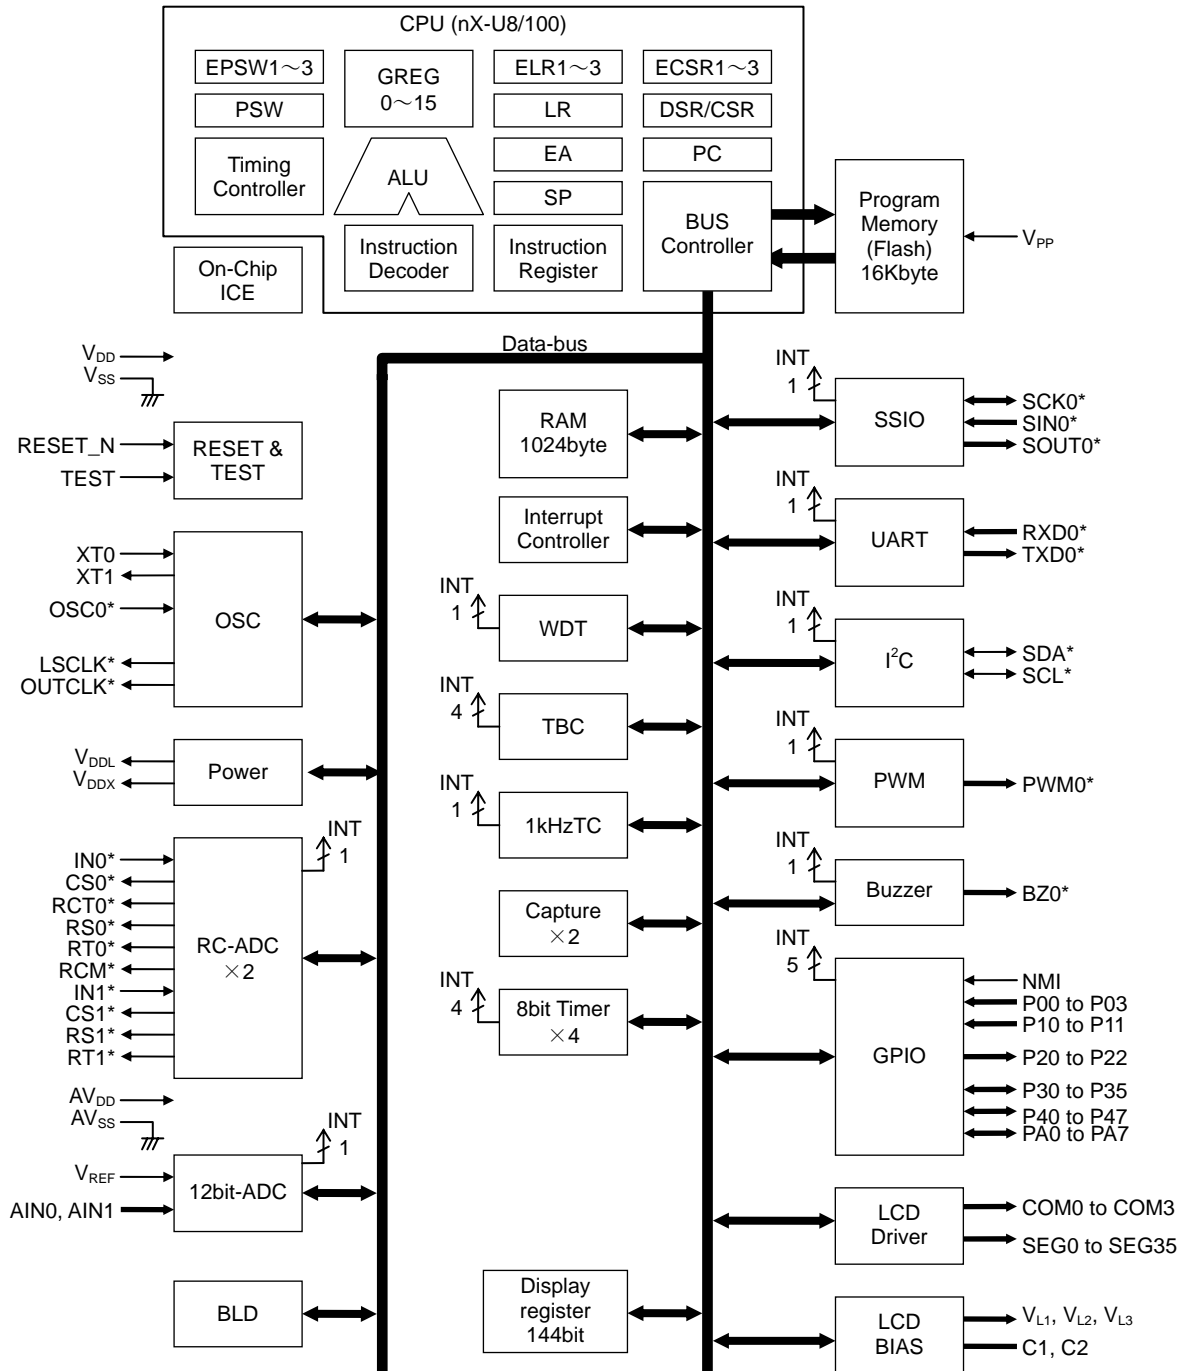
CPU (nX-U8/100)

EPSW1～3

GREG 0～15

ELR1～3

ECSR1～3

PSW

LR

DSR/CSR

Timing Controller

ALU

EA

PC

SP

BUS Controller

Instruction Decoder

Instruction Register

Program Memory (Flash) 16Kbyte

$V_{PP}$

On-Chip ICE

Data-bus

$V_{DD}$
$V_{SS}$

RESET_N
TEST

RESET & TEST

XT0
XT1
OSC0*

OSC

LSCLK*
OUTCLK*

$V_{DDL}$
$V_{DDX}$

Power

INT 1

IN0*
CS0*
RCT0*
RS0*
RT0*
RCM*
IN1*
CS1*
RS1*
RT1*

RC-ADC ×2

$AV_{DD}$
$AV_{SS}$

INT 1

$V_{REF}$
AIN0, AIN1

12bit-ADC

BLD

RAM 1024byte

Interrupt Controller

INT 1
WDT

INT 4
TBC

INT 1
1kHzTC

Capture ×2

INT 4
8bit Timer ×4

Display register 144bit

INT 1
SSIO
SCK0*
SIN0*
SOUT0*

INT 1
UART
RXD0*
TXD0*

INT 1
$I^2C$
SDA*
SCL*

INT 1
PWM
PWM0*

INT 1
Buzzer
BZ0*

INT 5
GPIO
NMI
P00 to P03
P10 to P11
P20 to P22
P30 to P35
P40 to P47
PA0 to PA7

LCD Driver
COM0 to COM3
SEG0 to SEG35

LCD BIAS
$V_{L1}$, $V_{L2}$, $V_{L3}$
C1, C2